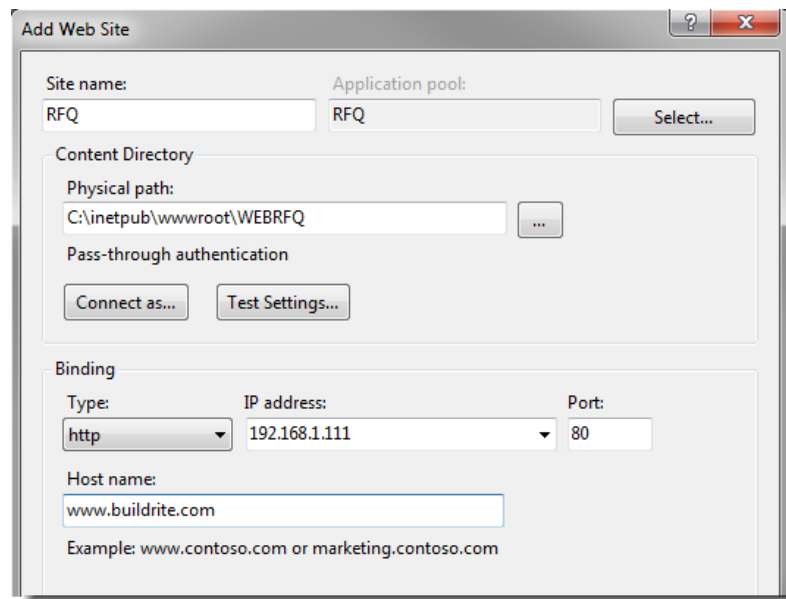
Add Web Site

?

X

Site name:

RFQ

Application pool:

RFQ

Select...

Content Directory

Physical path:

C:\inetpub\wwwroot\WEBRFQ

...

Pass-through authentication

Connect as...

Test Settings...

Binding

Type:

http

IP address:

192.168.1.111

Port:

80

Host name:

www.buildrite.com

Example: www.contoso.com or marketing.contoso.com